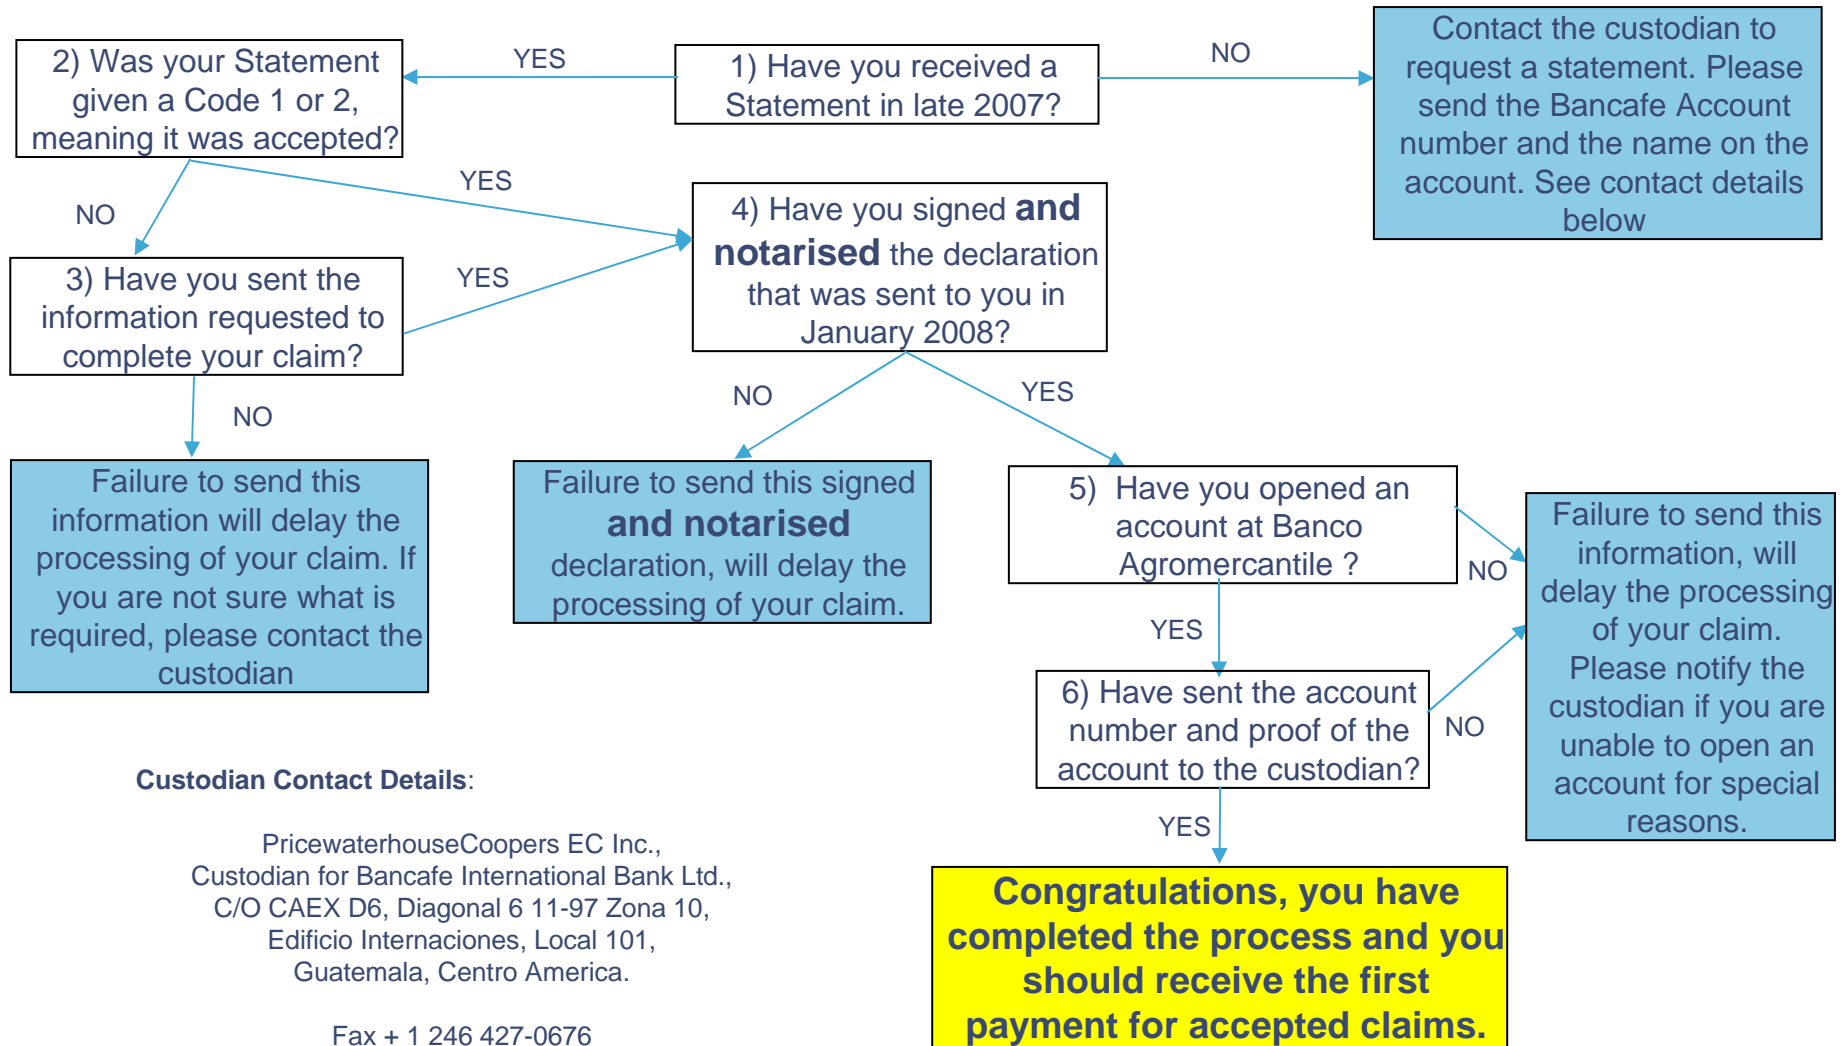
2) Was your Statement given a Code 1 or 2, meaning it was accepted?

YES

1) Have you received a Statement in late 2007?

NO

Contact the custodian to request a statement. Please send the Bancafe Account number and the name on the account. See contact details below

YES

NO

4) Have you signed **and notarised** the declaration that was sent to you in January 2008?

3) Have you sent the information requested to complete your claim?

YES

NO

NO

YES

Failure to send this information will delay the processing of your claim. If you are not sure what is required, please contact the custodian

Failure to send this signed **and notarised** declaration, will delay the processing of your claim.

5) Have you opened an account at Banco Agromercantile ?

NO

Failure to send this information, will delay the processing of your claim. Please notify the custodian if you are unable to open an account for special reasons.

YES

6) Have sent the account number and proof of the account to the custodian?

NO

**Custodian Contact Details**:

PricewaterhouseCoopers EC Inc., Custodian for Bancafe International Bank Ltd., C/O CAEX D6, Diagonal 6 11-97 Zona 10, Edificio Internaciones, Local 101, Guatemala, Centro America.

Fax + 1 246 427-0676

YES

**Congratulations, you have completed the process and you should receive the first payment for accepted claims.**